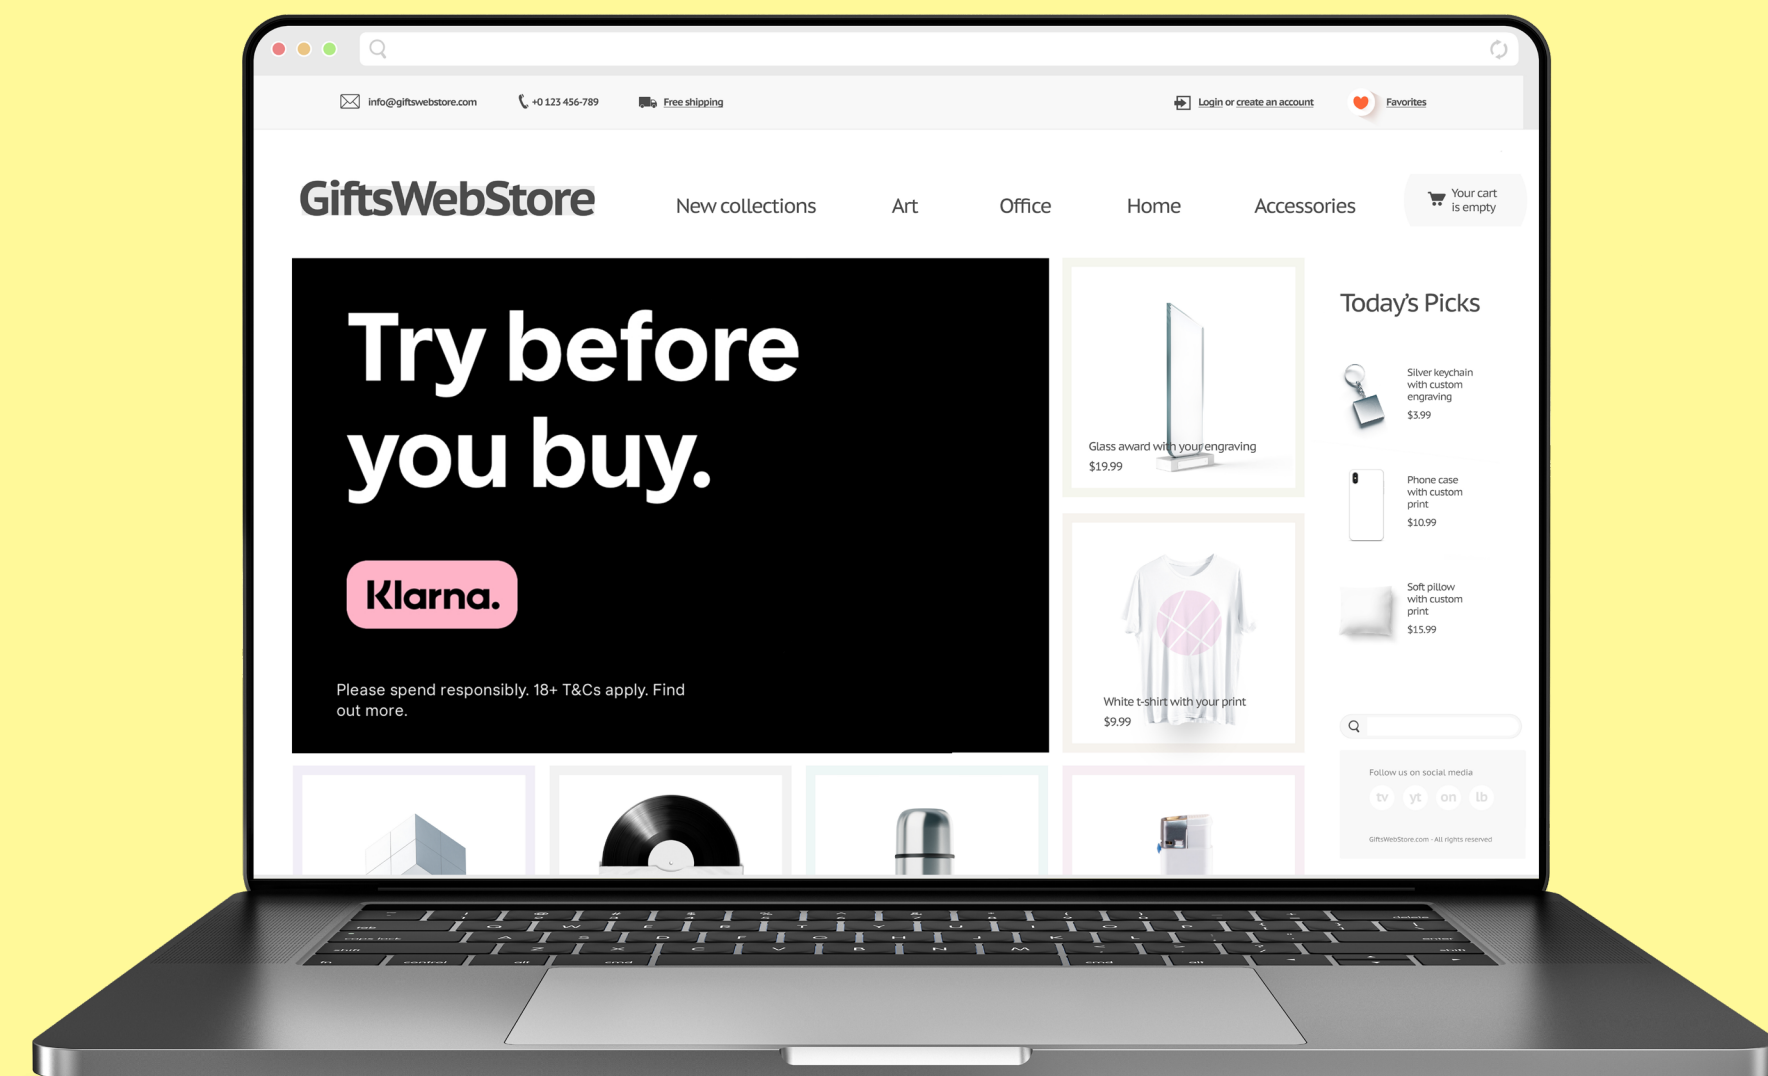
info@giftswebstore.com +0 123 456-789 Free shipping

Login or create an account Favorites

GiftsWebStore

New collections Art Office Home Accessories

Your cart is empty

Try before you buy.

Klarna.

Please spend responsibly. 18+ T&Cs apply. Find out more.

Glass award with your engraving
$19.99

White t-shirt with your print
$9.99

Today's Picks

Silver keychain with custom engraving
$3.99

Phone case with custom print
$10.99

Soft pillow with custom print
$15.99

Follow us on social media

tv yt on lb

GiftsWebStore.com - All rights reserved